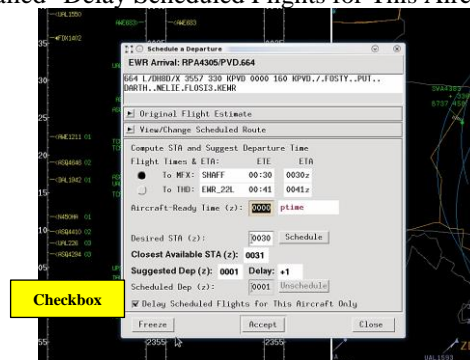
abled "Delay Scheduled Flights for This Aircr

UAL1550
AWE823
35
FDX1412
30
AWE1211 01
25
ASQ4846 02
CHQ1842 01
20
N450MH 01
15
ASQ4410 02
UAL226 03
ASQ4294 03
10
05
2355
2355
UAL1593

Schedule a Departure
EWR Arrival: RPA4305/PVD.664
664 L/DH8D/X 3557 330 KPVD 0000 160 KPVD./.FOSTY..PUT..DARTH..NELIE.FLOSIS.KEWR
Original Flight Estimate
View/Change Scheduled Route
Compute STA and Suggest Departure Time
Flight Times & ETA: ETE ETA
To MFX: SHAFF 00:30 0030z
To THD: EWR_22L 00:41 0041z
Aircraft-Ready Time (z): 0000 ptime
Desired STA (z): 0030 Schedule
Closest Available STA (z): 0031
Suggested Dep (z): 0001 Delay: +1
Scheduled Dep (z): 0001 Unschedule
Delay Scheduled Flights for This Aircraft Only
Freeze Accept Close

Checkbox